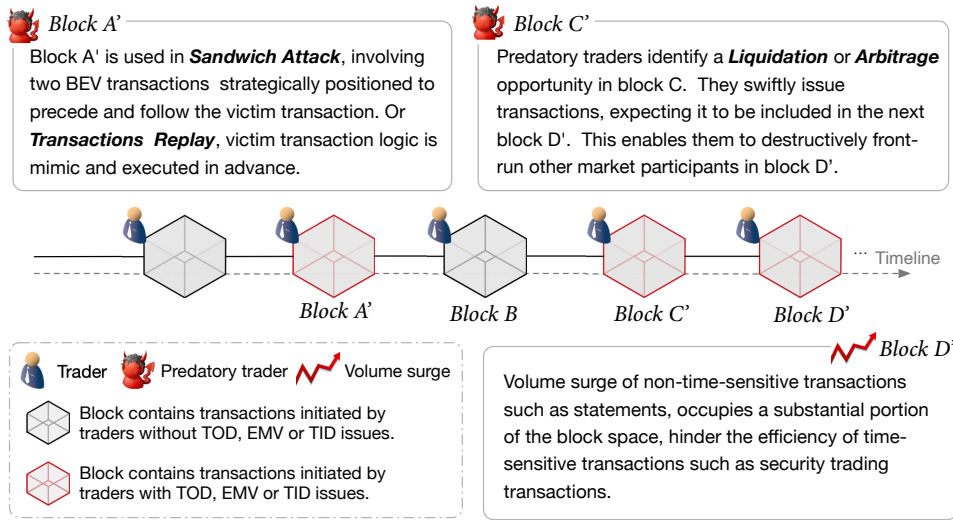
Block A'

Block A' is used in ***Sandwich Attack***, involving two BEV transactions strategically positioned to precede and follow the victim transaction. Or ***Transactions Replay***, victim transaction logic is mimic and executed in advance.

Block C'

Predatory traders identify a ***Liquidation*** or ***Arbitrage*** opportunity in block C. They swiftly issue transactions, expecting it to be included in the next block D'. This enables them to destructively front-run other market participants in block D'.

··· Timeline

Block A'

Block B

Block C'

Block D'

Trader

Predatory trader

Volume surge

Block contains transactions initiated by traders without TOD, EMV or TID issues.

Block contains transactions initiated by traders with TOD, EMV or TID issues.

Block D'

Volume surge of non-time-sensitive transactions such as statements, occupies a substantial portion of the block space, hinder the efficiency of time-sensitive transactions such as security trading transactions.